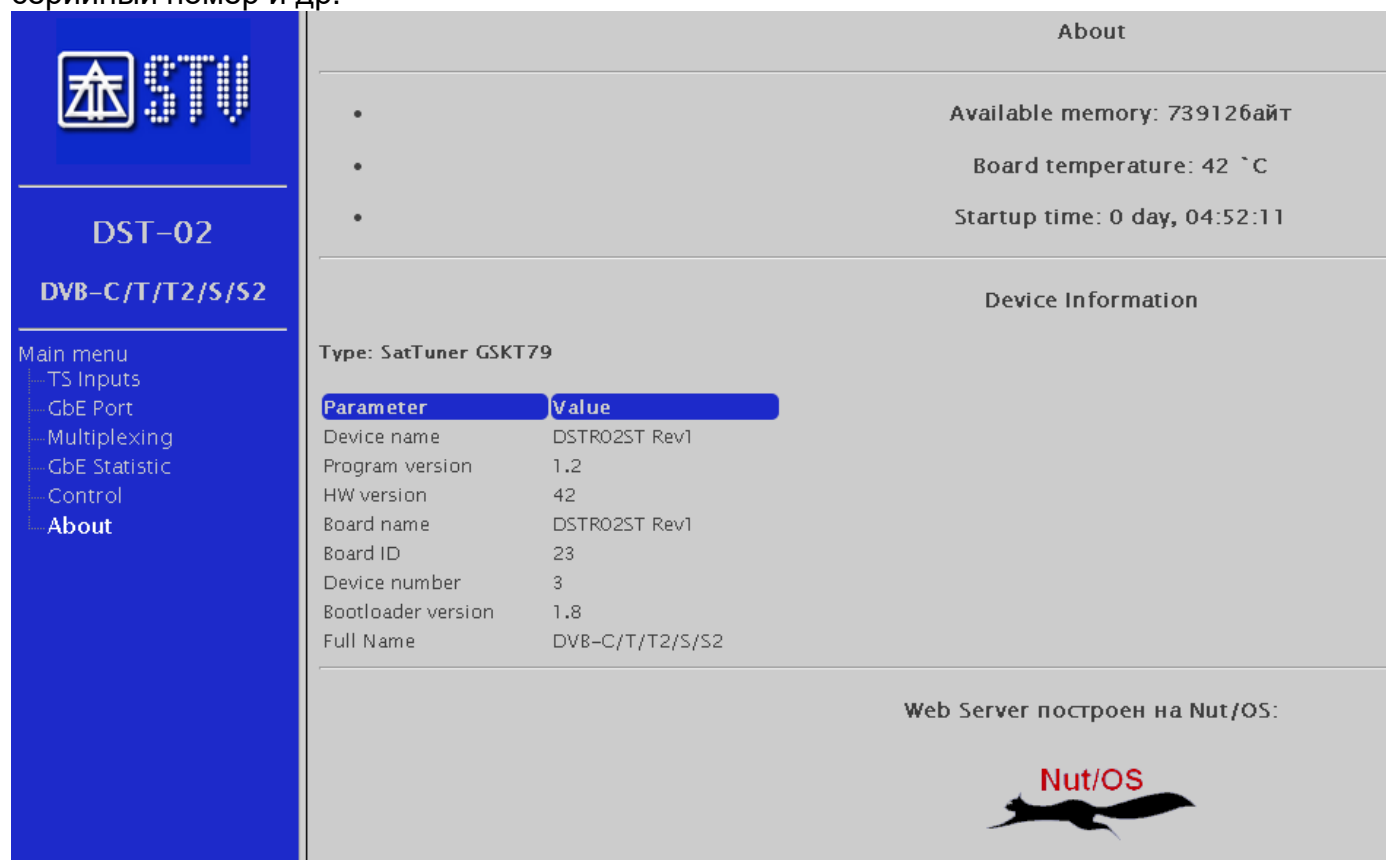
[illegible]

STV

DST-02

DVB-C/T/T2/S/S2

Main menu
TS Inputs
GbE Port
Multiplexing
GbE Statistic
Control
About

About

• Available memory: 739126айт
• Board temperature: 42 `C
• Startup time: 0 day, 04:52:11

Device Information

Type: SatTuner GSKT79

| Parameter | Value |
|---|---|
| Device name | DSTR02ST Rev1 |
| Program version | 1.2 |
| HW version | 42 |
| Board name | DSTR02ST Rev1 |
| Board ID | 23 |
| Device number | 3 |
| Bootloader version | 1.8 |
| Full Name | DVB-C/T/T2/S/S2 |

Web Server построен на Nut/OS:

Nut/OS